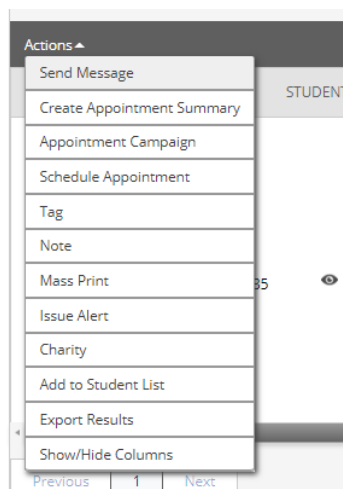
Actions ▴

Send Message
Create Appointment Summary
Appointment Campaign
Schedule Appointment
Tag
Note
Mass Print
Issue Alert
Charity
Add to Student List
Export Results
Show/Hide Columns

STUDENT

35

Previous 1 Next